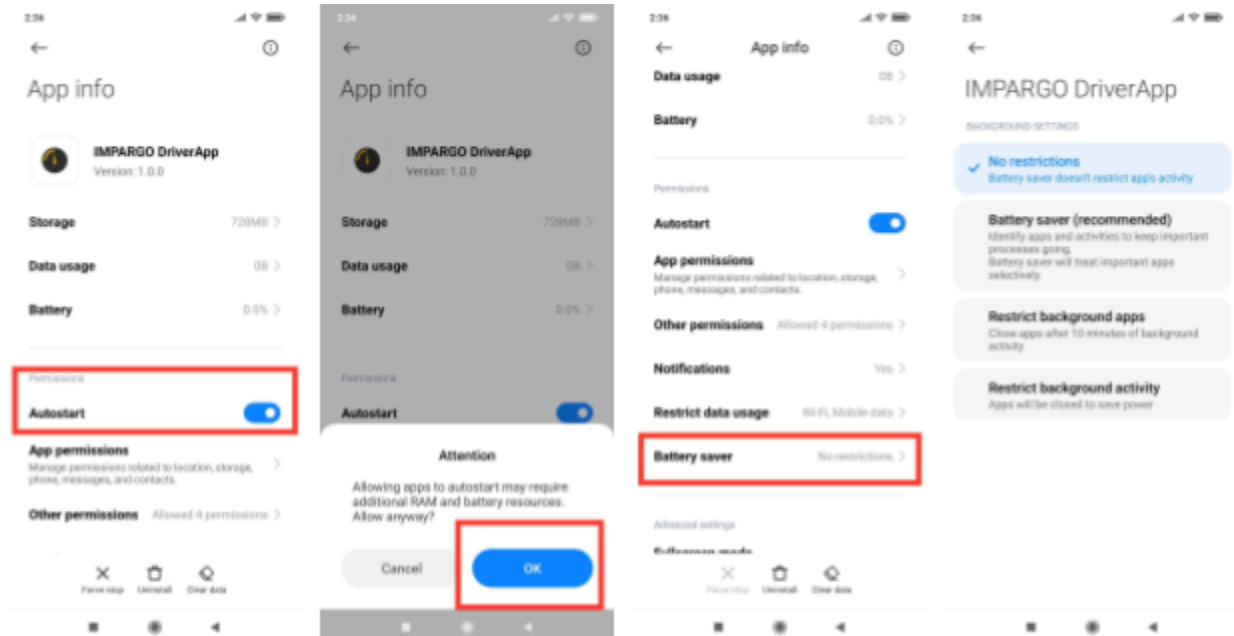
2:36

App info

IMPARGO DriverApp
Version: 1.0.0

Storage 728MB

Data usage 0B

Battery 0.0%

Permissions

Autostart

App permissions
Manage permissions related to location, storage, phone, messages, and contacts.

Other permissions Allowed 4 permissions

Force stop Uninstall Clear data

2:36

App info

IMPARGO DriverApp
Version: 1.0.0

Storage 728MB

Data usage 0B

Battery 0.0%

Permissions

Autostart

Attention

Allowing apps to autostart may require additional RAM and battery resources. Allow anyway?

Cancel OK

2:36

App info

Data usage 0B

Battery 0.0%

Permissions

Autostart

App permissions
Manage permissions related to location, storage, phone, messages, and contacts.

Other permissions Allowed 4 permissions

Notifications Yes

Restrict data usage Wi-Fi, Mobile data

Battery saver No restrictions

Advanced settings

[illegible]

Force stop Uninstall Clear data

2:36

IMPARGO DriverApp

BACKGROUND SETTINGS

No restrictions
Battery saver doesn't restrict apps activity

Battery saver (recommended)
Identify apps and activities to keep important processes going.
Battery saver will treat important apps selectively.

Restrict background apps
Close apps after 10 minutes of background activity

Restrict background activity
Apps will be closed to save power